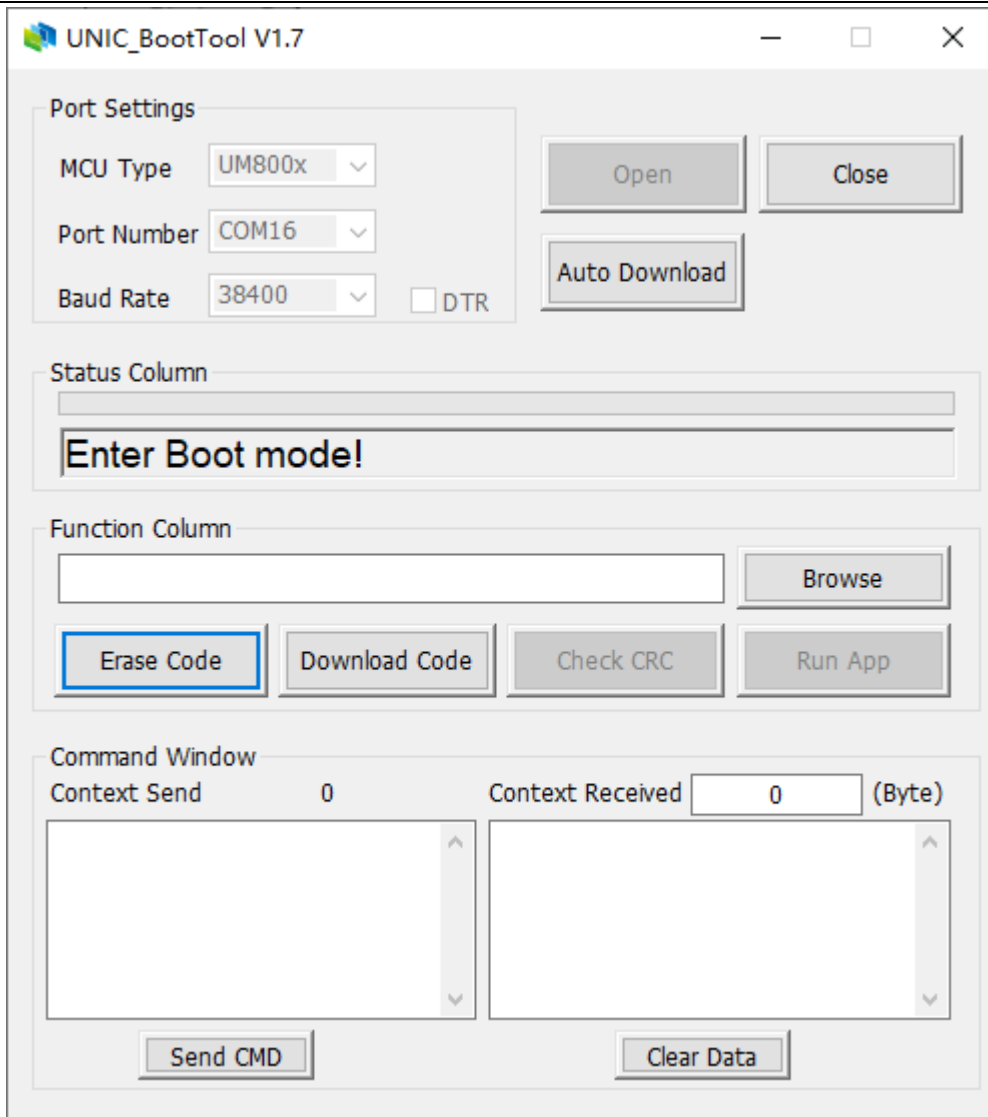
UNIC_BootTool V1.7

Port Settings

MCU Type UM800x

Port Number COM16

Baud Rate 38400 DTR

Open

Close

Auto Download

Status Column

Enter Boot mode!

Function Column

Browse

Erase Code

Download Code

Check CRC

Run App

Command Window

Context Send 0

Context Received 0 (Byte)

Send CMD

Clear Data